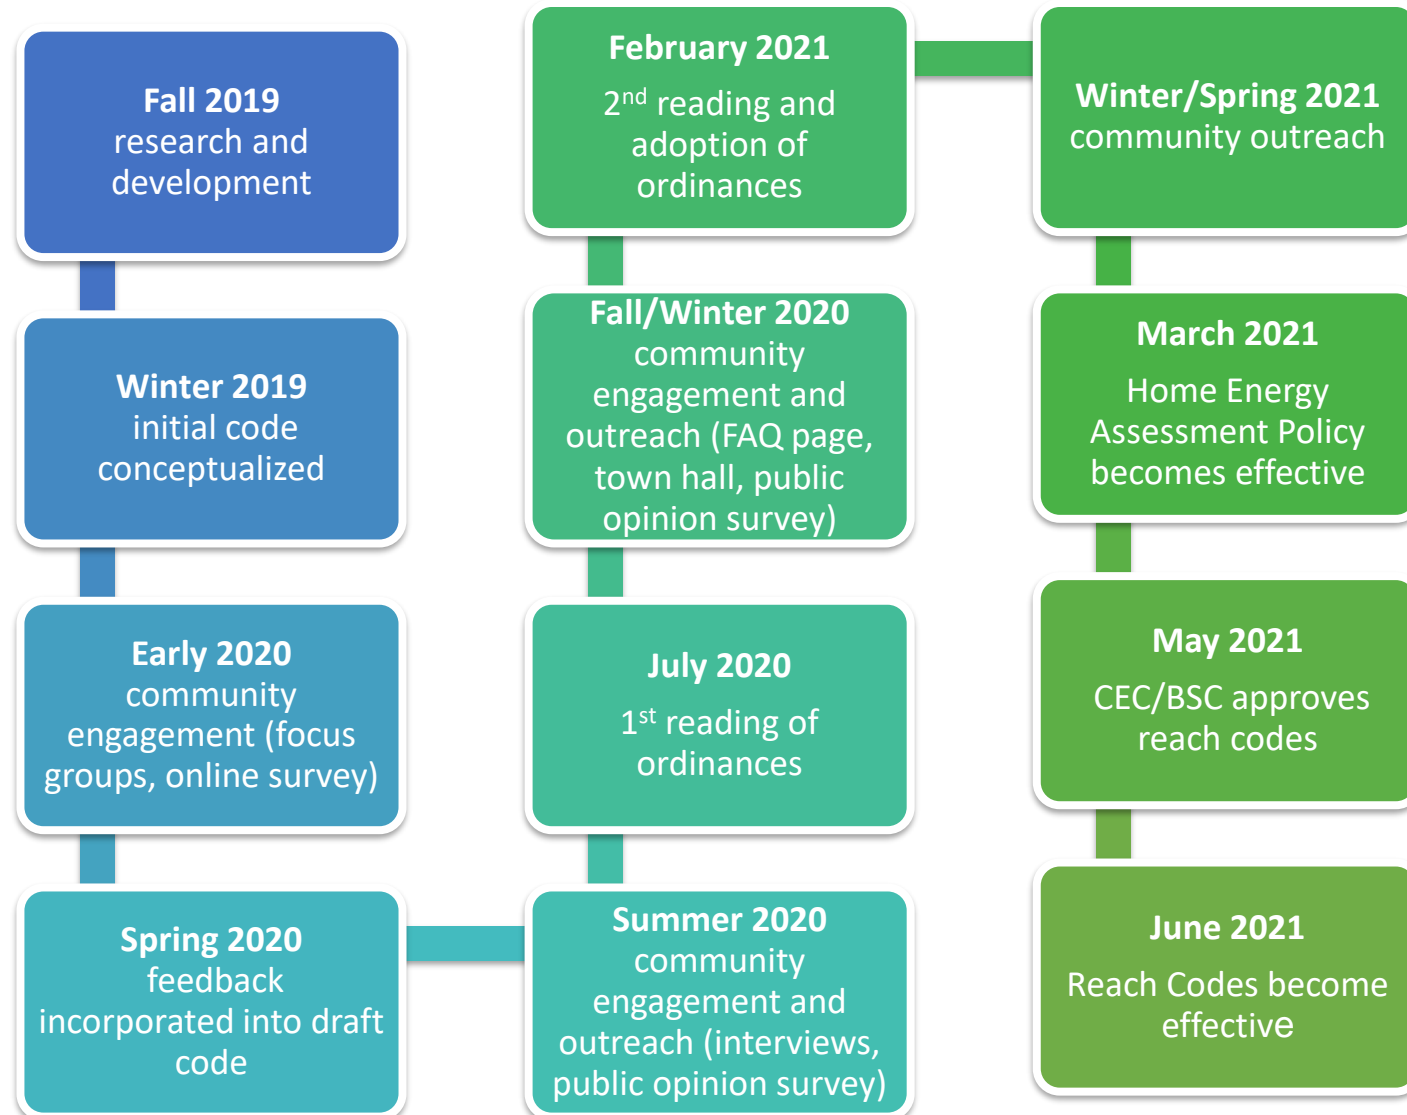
Fall 2019
research and development

Winter 2019
initial code conceptualized

Early 2020
community engagement (focus groups, online survey)

Spring 2020
feedback incorporated into draft code

Summer 2020
community engagement and outreach (interviews, public opinion survey)

July 2020
$1^{st}$ reading of ordinances

Fall/Winter 2020
community engagement and outreach (FAQ page, town hall, public opinion survey)

February 2021
$2^{nd}$ reading and adoption of ordinances

Winter/Spring 2021
community outreach

March 2021
Home Energy Assessment Policy becomes effective

May 2021
CEC/BSC approves reach codes

June 2021
Reach Codes become effective